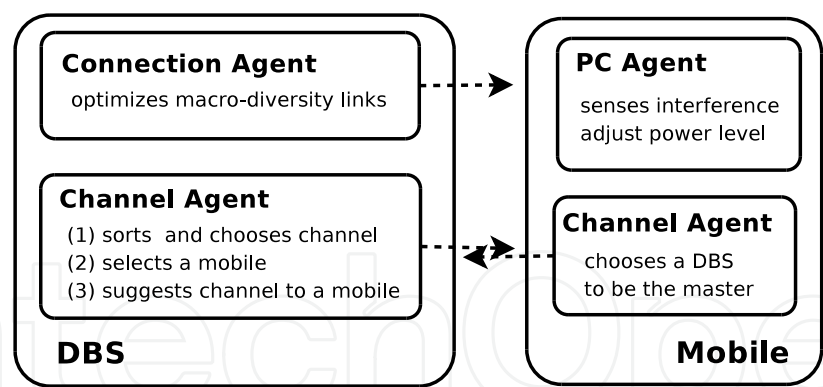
Connection Agent
optimizes macro-diversity links

Channel Agent
(1) sorts and chooses channel
(2) selects a mobile
(3) suggests channel to a mobile

DBS

PC Agent
senses interference
adjust power level

Channel Agent
chooses a DBS
to be the master

Mobile